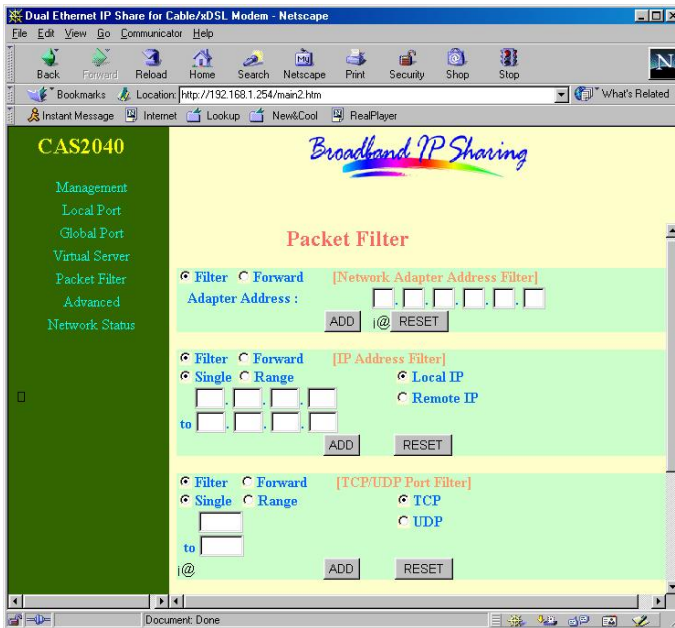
Dual Ethernet IP Share for Cable/xDSL Modem - Netscape

File Edit View Go Communicator Help

Back Forward Reload Home Search Netscape Print Security Shop Stop

Bookmarks Location: http://192.168.1.254/main2.htm What's Related

Instant Message Internet Lookup New&Cool RealPlayer

CAS2040

Management
Local Port
Global Port
Virtual Server
Packet Filter
Advanced
Network Status

Broadband IP Sharing

Packet Filter

Filter Forward [Network Adapter Address Filter]
Adapter Address :
ADD ¡@ RESET

Filter Forward [IP Address Filter]
Single Range
Local IP
Remote IP
to
ADD RESET

Filter Forward [TCP/UDP Port Filter]
Single Range
TCP
UDP
to
¡@
ADD RESET

Document: Done